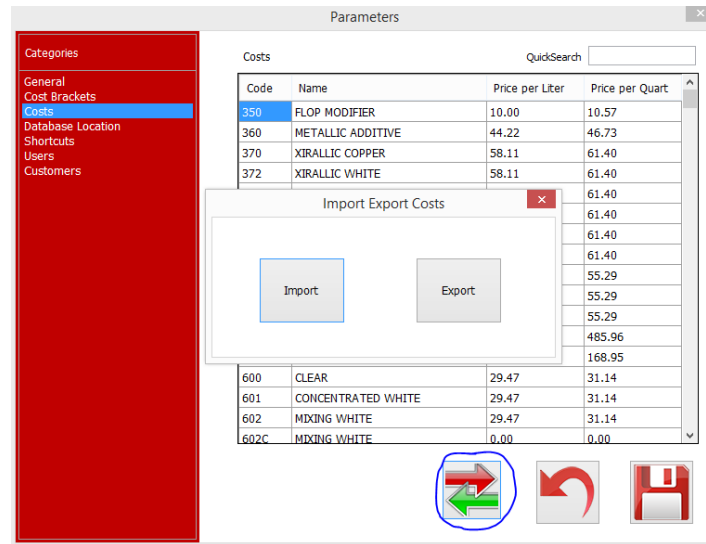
Parameters

Categories

General
Cost Brackets
Costs
Database Location
Shortcuts
Users
Customers

Costs

QuickSearch

| Code | Name | Price per Liter | Price per Quart |
|---|---|---|---|
| 350 | FLOP MODIFIER | 10.00 | 10.57 |
| 360 | METALLIC ADDITIVE | 44.22 | 46.73 |
| 370 | XIRALLIC COPPER | 58.11 | 61.40 |
| 372 | XIRALLIC WHITE | 58.11 | 61.40 |
| | | | 61.40 |
| | | | 61.40 |
| | | | 61.40 |
| | | | 61.40 |
| | | | 55.29 |
| | | | 55.29 |
| | | | 55.29 |
| | | | 485.96 |
| | | | 168.95 |
| 600 | CLEAR | 29.47 | 31.14 |
| 601 | CONCENTRATED WHITE | 29.47 | 31.14 |
| 602 | MIXING WHITE | 29.47 | 31.14 |
| 602C | MIXING WHITE | 0.00 | 0.00 |

Import Export Costs

Import

Export